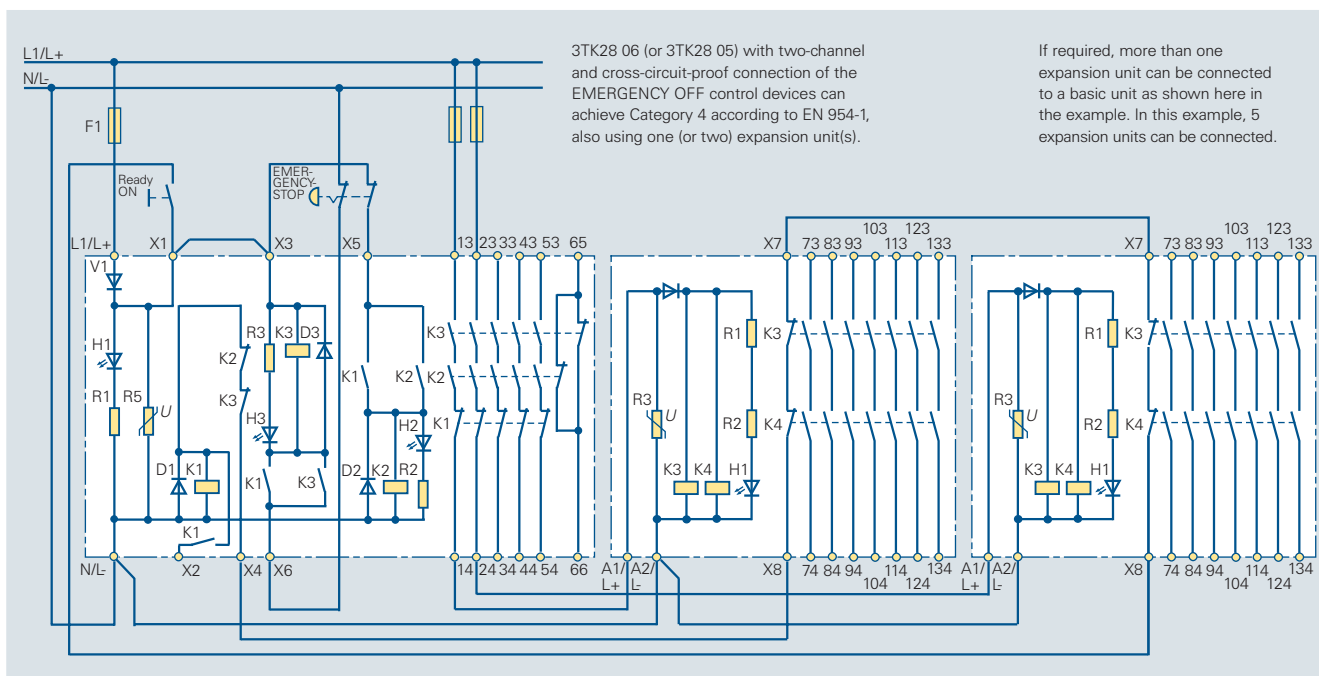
L1/L+
N/L-

3TK28 06 (or 3TK28 05) with two-channel and cross-circuit-proof connection of the EMERGENCY OFF control devices can achieve Category 4 according to EN 954-1, also using one (or two) expansion unit(s).

If required, more than one expansion unit can be connected to a basic unit as shown here in the example. In this example, 5 expansion units can be connected.

F1
Ready ON
EMERGENCY-STOP
L1/L+ X1 X3 X5 13 23 33 43 53 65
V1
H1
R1 R5 U
D1 K1
K1
R3 K3 D3
K2
K3
H3
K1 K3
K1 K2
K2 K2 R2
H2 K1
K3
K2
K1
N/L- X2 X4 X6 14 24 34 44 54 66

X7 73 83 93 103 113 123 133
R1 K3
R3 U
R2 K4
K3 K4 H1
A1/ L+ A2/ L- X8 74 84 94 104 114 124 134

X7 73 83 93 103 113 123 133
R1 K3
R3 U
R2 K4
K3 K4 H1
A1/ L+ A2/ L- X8 74 84 94 104 114 124 134